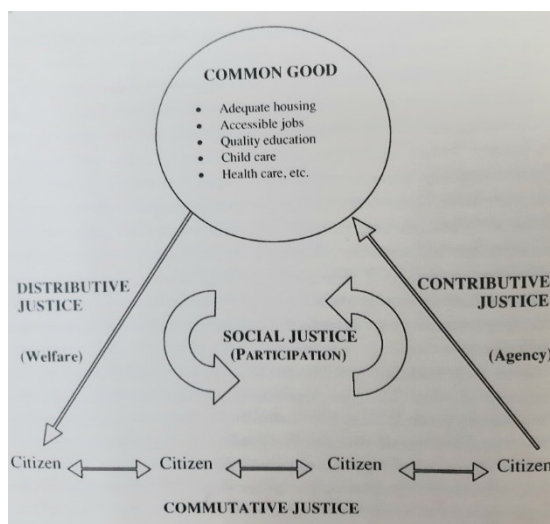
COMMON GOOD

- Adequate housing
- Accessible jobs
- Quality education
- Child care
- Health care, etc.

DISTRIBUTIVE JUSTICE

(Welfare)

SOCIAL JUSTICE
(PARTICIPATION)

CONTRIBUTIVE JUSTICE

(Agency)

Citizen Citizen Citizen Citizen

COMMUTATIVE JUSTICE